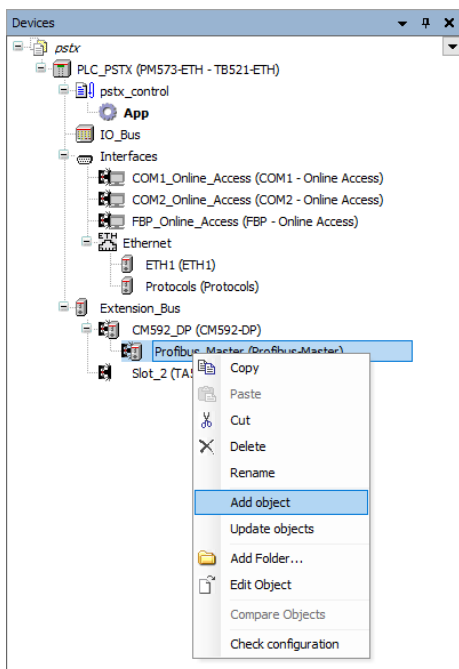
Devices

pstx
PLC_PSTX (PM573-ETH - TB521-ETH)
pstx_control
App
IO_Bus
Interfaces
COM1_Online_Access (COM1 - Online Access)
COM2_Online_Access (COM2 - Online Access)
FBP_Online_Access (FBP - Online Access)
ETH Ethernet
ETH1 (ETH1)
Protocols (Protocols)
Extension_Bus
CM592_DP (CM592-DP)
Profibus_Master (Profibus-Master)
Slot_2 (TA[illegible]

Copy
Paste
Cut
Delete
Rename
Add object
Update objects
Add Folder...
Edit Object
Compare Objects
Check configuration